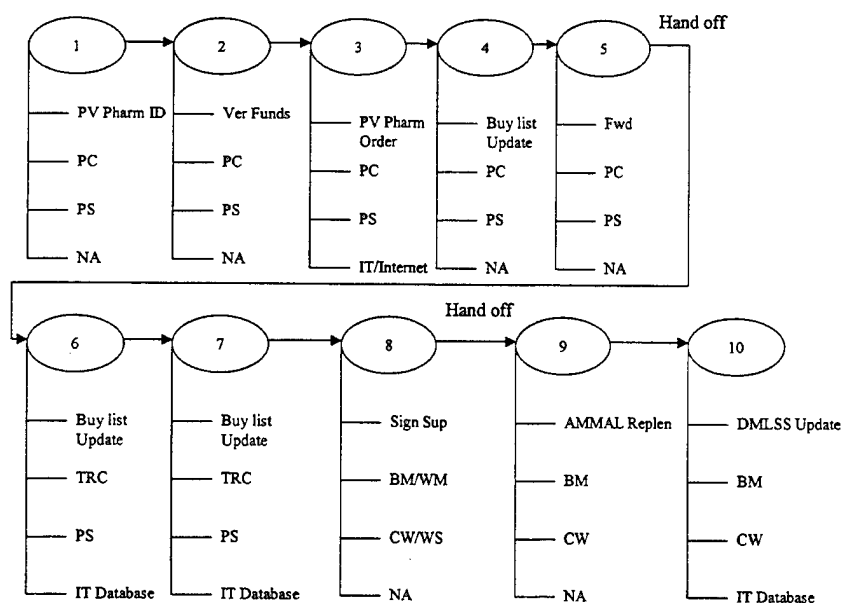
Hand off

1
PV Pharm ID
PC
PS
NA

2
Ver Funds
PC
PS
NA

3
PV Pharm Order
PC
PS
IT/Internet

4
Buy list Update
PC
PS
NA

5
Fwd
PC
PS
NA

Hand off

6
Buy list Update
TRC
PS
IT Database

7
Buy list Update
TRC
PS
IT Database

8
Sign Sup
BM/WM
CW/WS
NA

9
AMMAL Replen
BM
CW
NA

10
DMLSS Update
BM
CW
IT Database